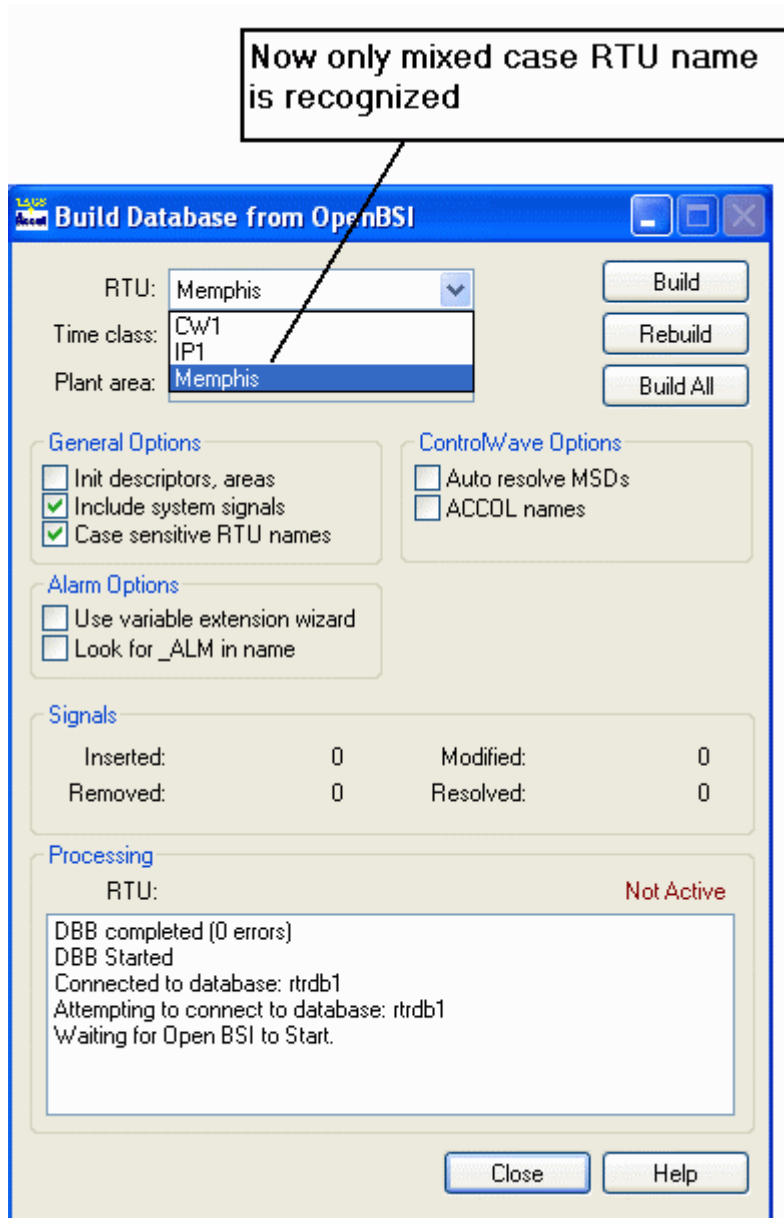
Now only mixed case RTU name is recognized

Build Database from OpenBSI

RTU: Memphis

Time class:

Plant area:

CW1
IP1
Memphis

Build

Rebuild

Build All

General Options

Init descriptors, areas

Include system signals

Case sensitive RTU names

ControlWave Options

Auto resolve MSDs

ACCOL names

Alarm Options

Use variable extension wizard

Look for _ALM in name

Signals

| Inserted: | 0 | Modified: | 0 |
|---|---|---|---|
| Removed: | 0 | Resolved: | 0 |

Processing

RTU: Not Active

DBB completed (0 errors)
DBB Started
Connected to database: rtrdb1
Attempting to connect to database: rtrdb1
Waiting for Open BSI to Start.

Close

Help